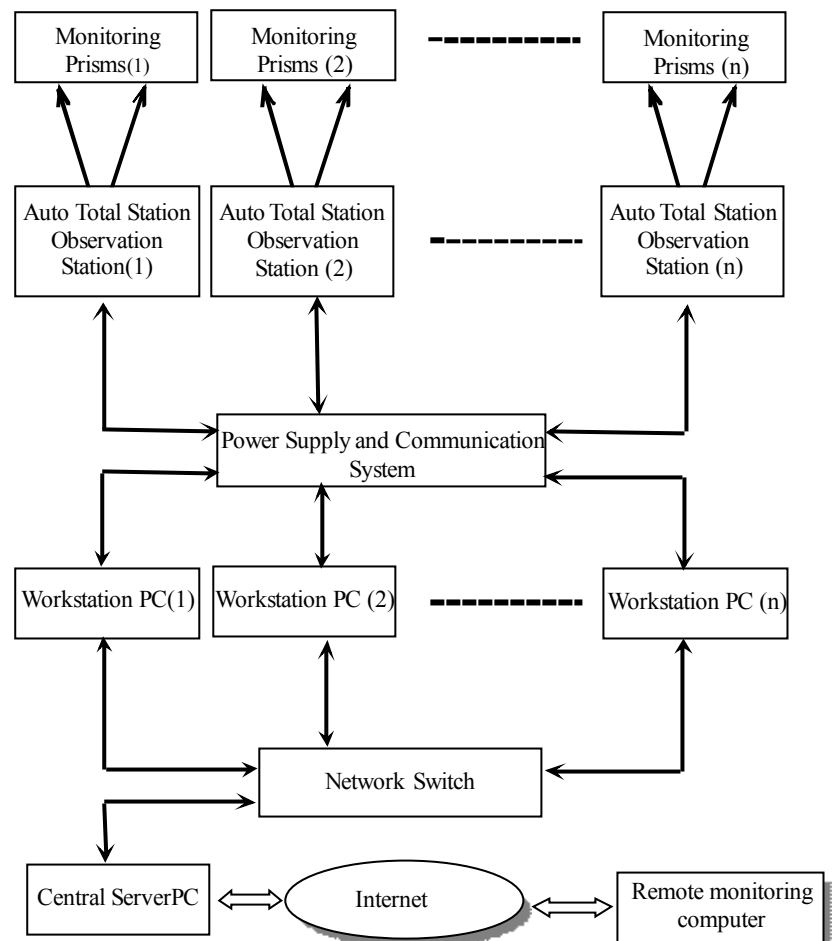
Monitoring Prisms(1)

Monitoring Prisms (2)

Monitoring Prisms (n)

Auto Total Station Observation Station(1)

Auto Total Station Observation Station (2)

Auto Total Station Observation Station (n)

Power Supply and Communication System

Workstation PC(1)

Workstation PC (2)

Workstation PC (n)

Network Switch

Central ServerPC

Internet

Remote monitoring computer